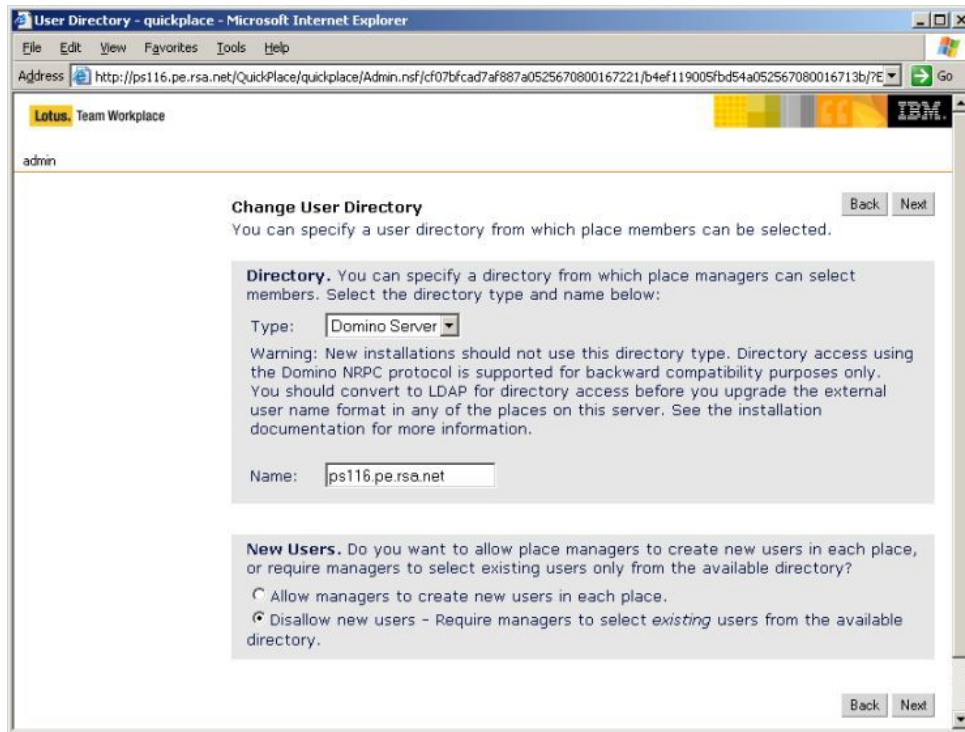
User Directory - quickplace - Microsoft Internet Explorer

File Edit View Favorites Tools Help

Address http://ps116.pe.rsa.net/QuickPlace/quickplace/Admin.nsf/cf07bfcad7af887a0525670800167221/b4ef119005fbd54a052567080016713b/?E Go

Lotus. Team Workplace

IBM.

admin

Change User Directory
You can specify a user directory from which place members can be selected.

Back Next

Directory. You can specify a directory from which place managers can select members. Select the directory type and name below:

Type: Domino Server

Warning: New installations should not use this directory type. Directory access using the Domino NRPC protocol is supported for backward compatibility purposes only. You should convert to LDAP for directory access before you upgrade the external user name format in any of the places on this server. See the installation documentation for more information.

Name: ps116.pe.rsa.net

New Users. Do you want to allow place managers to create new users in each place, or require managers to select existing users only from the available directory?

Allow managers to create new users in each place.

Disallow new users - Require managers to select existing users from the available directory.

Back Next